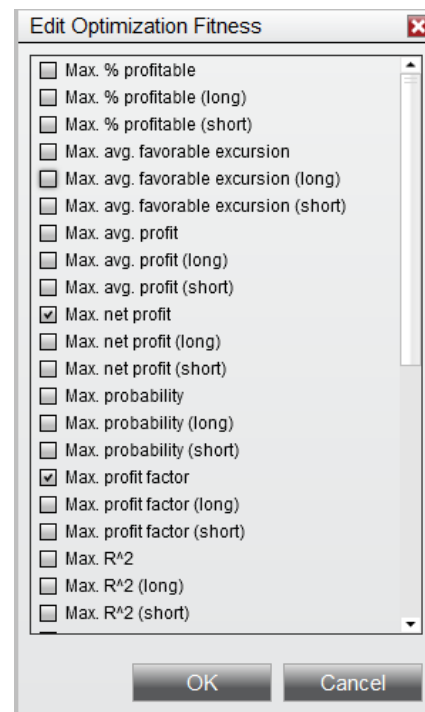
Edit Optimization Fitness

Max. % profitable
Max. % profitable (long)
Max. % profitable (short)
Max. avg. favorable excursion
Max. avg. favorable excursion (long)
Max. avg. favorable excursion (short)
Max. avg. profit
Max. avg. profit (long)
Max. avg. profit (short)
Max. net profit
Max. net profit (long)
Max. net profit (short)
Max. probability
Max. probability (long)
Max. probability (short)
Max. profit factor
Max. profit factor (long)
Max. profit factor (short)
Max. R^2
Max. R^2 (long)
Max. R^2 (short)

OK
Cancel